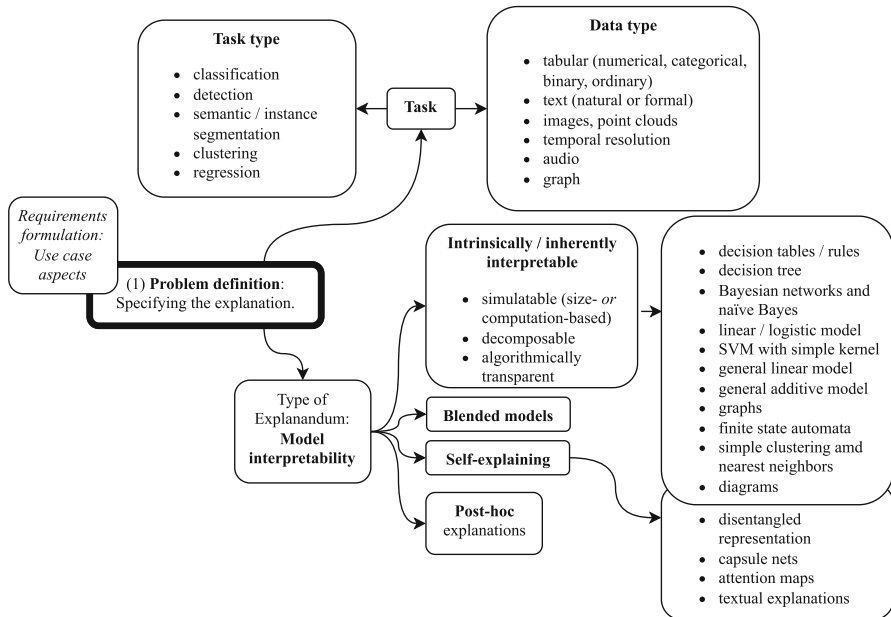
**Task type**

- classification
- detection
- semantic / instance segmentation
- clustering
- regression

**Task**

**Data type**

- tabular (numerical, categorical, binary, ordinary)
- text (natural or formal)
- images, point clouds
- temporal resolution
- audio
- graph

*Requirements formulation: Use case aspects*

(1) **Problem definition**: Specifying the explanation.

Type of Explanandum: **Model interpretability**

**Intrinsically / inherently interpretable**

- simulatable (size- *or* computation-based)
- decomposable
- algorithmically transparent

**Blended models**

**Self-explaining**

**Post-hoc** explanations

- decision tables / rules
- decision tree
- Bayesian networks and naïve Bayes
- linear / logistic model
- SVM with simple kernel
- general linear model
- general additive model
- graphs
- finite state automata
- simple clustering amd nearest neighbors
- diagrams

- disentangled representation
- capsule nets
- attention maps
- textual explanations